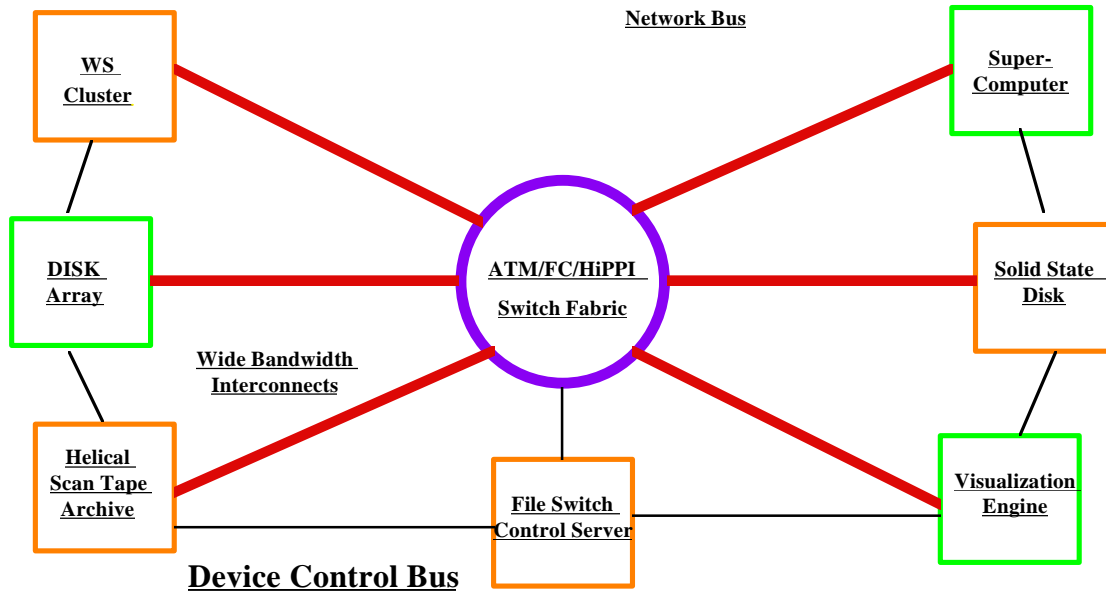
Network Bus

WS Cluster

Super-Computer

DISK Array

ATM/FC/HiPPI

Switch Fabric

Solid State Disk

Wide Bandwidth Interconnects

Helical Scan Tape Archive

File Switch Control Server

Visualization Engine

Device Control Bus